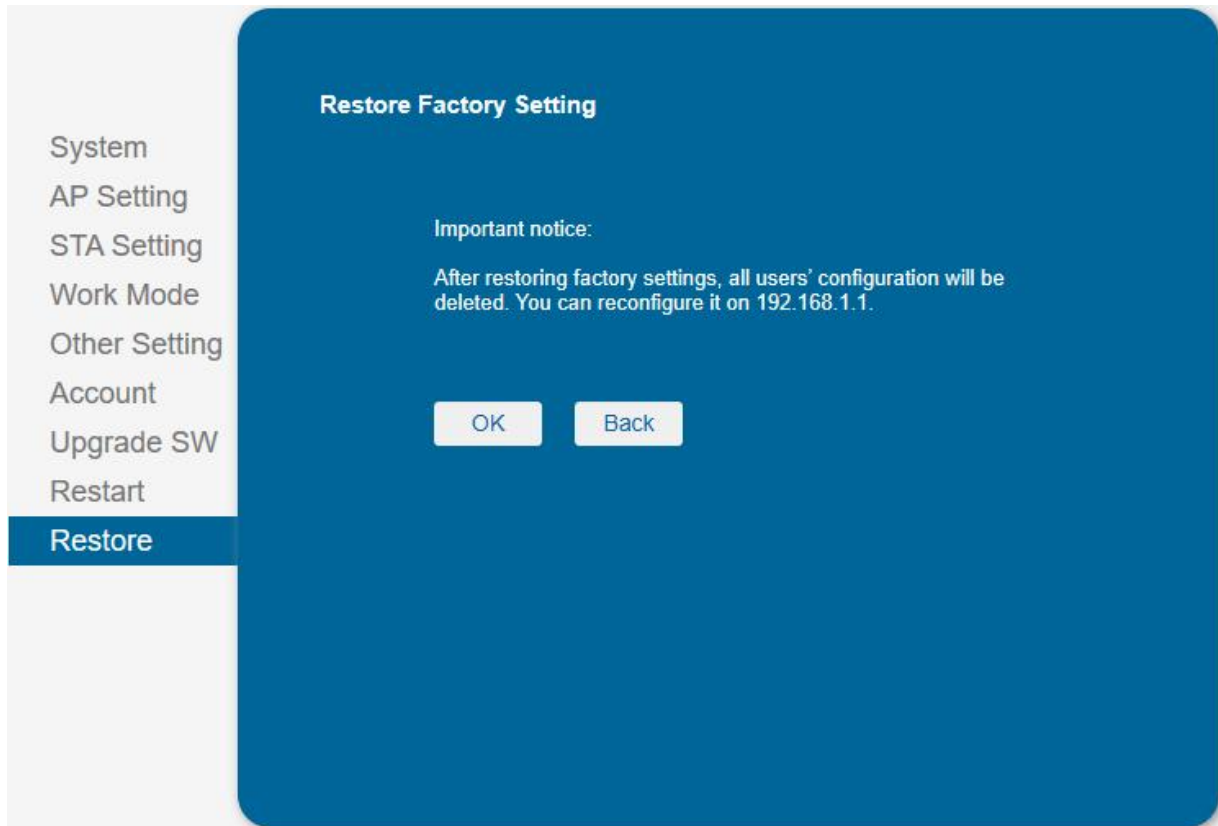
System
AP Setting
STA Setting
Work Mode
Other Setting
Account
Upgrade SW
Restart
Restore

Restore Factory Setting

Important notice:

After restoring factory settings, all users' configuration will be deleted. You can reconfigure it on 192.168.1.1.

OK Back